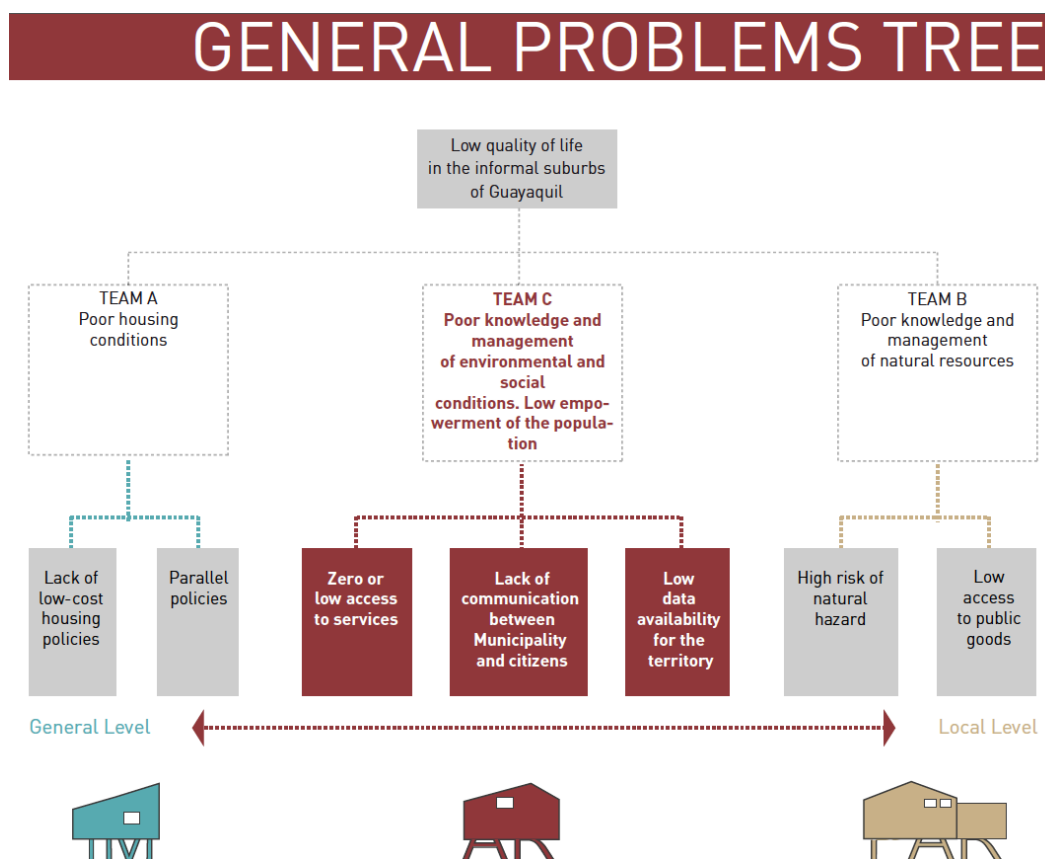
GENERAL PROBLEMS TREE

Low quality of life in the informal suburbs of Guayaquil

TEAM A
Poor housing conditions

TEAM C
Poor knowledge and management of environmental and social conditions. Low empowerment of the population

TEAM B
Poor knowledge and management of natural resources

Lack of low-cost housing policies

Parallel policies

Zero or low access to services

Lack of communication between Municipality and citizens

Low data availability for the territory

High risk of natural hazard

Low access to public goods

General Level

Local Level